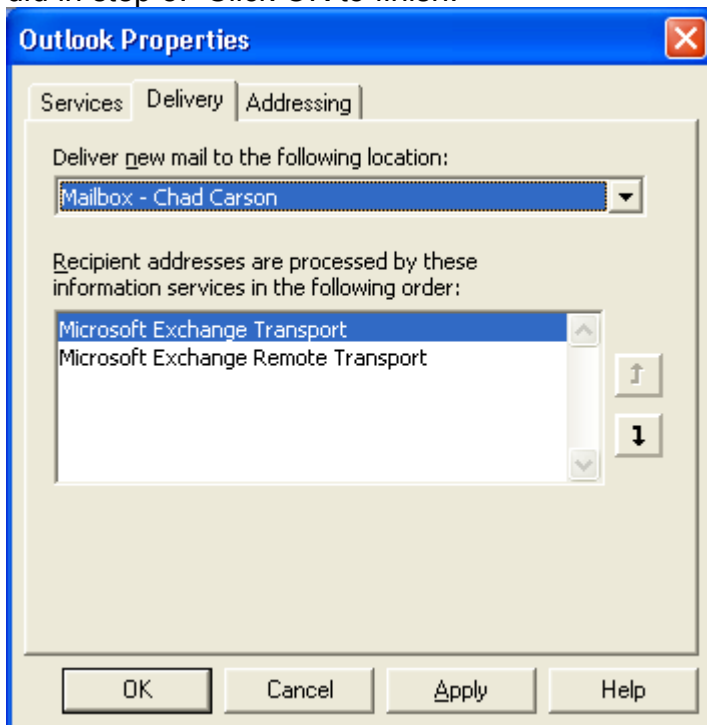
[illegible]

Outlook Properties

Services | Delivery | Addressing

Deliver new mail to the following location:

Mailbox - Chad Carson

Recipient addresses are processed by these information services in the following order:

Microsoft Exchange Transport
Microsoft Exchange Remote Transport

OK | Cancel | Apply | Help